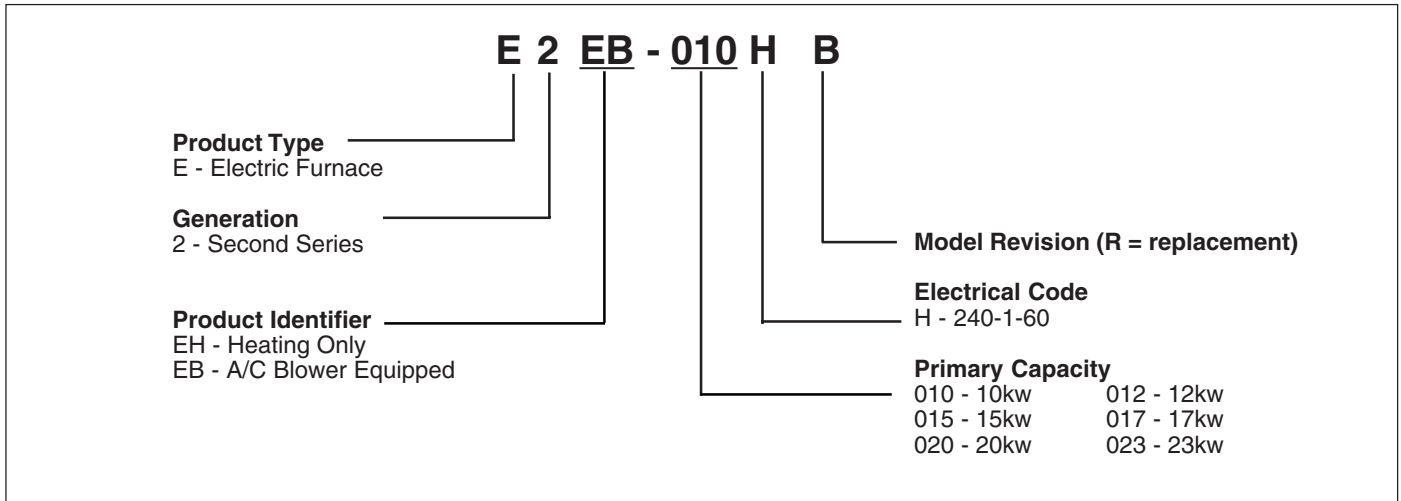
E 2 EB - 010 H B

**Product Type**
E - Electric Furnace

**Generation**
2 - Second Series

**Product Identifier**
EH - Heating Only
EB - A/C Blower Equipped

**Model Revision (R = replacement)**

**Electrical Code**
H - 240-1-60

**Primary Capacity**
010 - 10kw
015 - 15kw
020 - 20kw
012 - 12kw
017 - 17kw
023 - 23kw